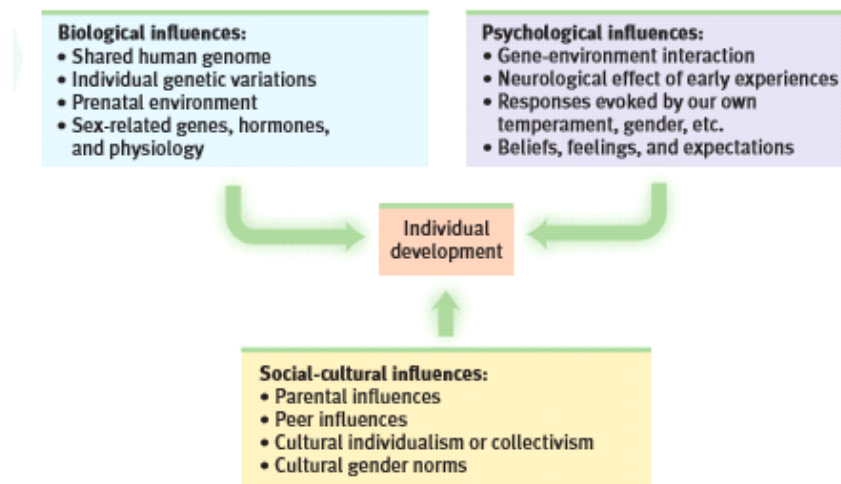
Biological influences:
• Shared human genome
• Individual genetic variations
• Prenatal environment
• Sex-related genes, hormones, and physiology

Psychological influences:
• Gene-environment interaction
• Neurological effect of early experiences
• Responses evoked by our own temperament, gender, etc.
• Beliefs, feelings, and expectations

Individual development

Social-cultural influences:
• Parental influences
• Peer influences
• Cultural individualism or collectivism
• Cultural gender norms